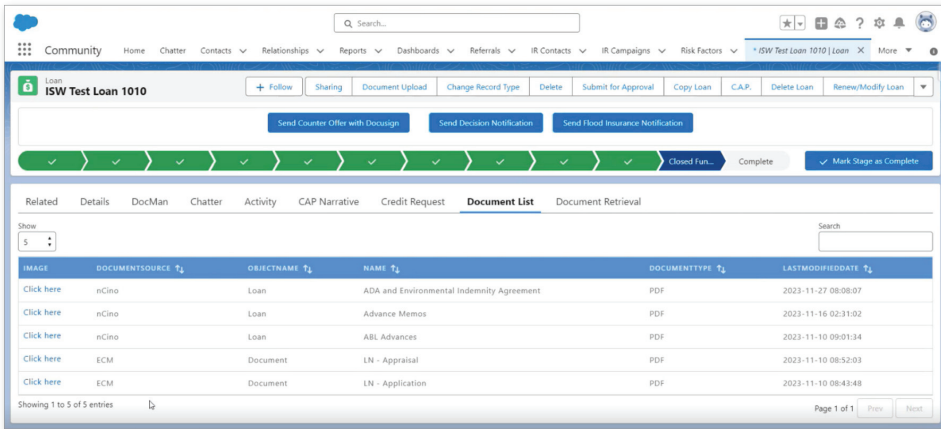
Search...

Community Home Chatter Contacts Relationships Reports Dashboards Referrals IR Contacts IR Campaigns Risk Factors * ISW Test Loan 1010 | Loan More

Loan
ISW Test Loan 1010

+ Follow Sharing Document Upload Change Record Type Delete Submit for Approval Copy Loan C.A.P. Delete Loan Renew/Modify Loan

Send Counter Offer with Docusign Send Decision Notification Send Flood Insurance Notification

Closed Fun... Complete Mark Stage as Complete

Related Details DocMan Chatter Activity CAP Narrative Credit Request Document List Document Retrieval

Show
5

Search

| IMAGE | DOCUMENTSOURCE | OBJECTNAME | NAME | DOCUMENTTYPE | LASTMODIFIEDDATE |
|---|---|---|---|---|---|
| Click here | nCino | Loan | ADA and Environmental Indemnity Agreement | PDF | 2023-11-27 08:08:07 |
| Click here | nCino | Loan | Advance Memos | PDF | 2023-11-16 02:31:02 |
| Click here | nCino | Loan | ABL Advances | PDF | 2023-11-10 09:01:34 |
| Click here | ECM | Document | LN - Appraisal | PDF | 2023-11-10 08:52:03 |
| Click here | ECM | Document | LN - Application | PDF | 2023-11-10 08:43:48 |

Showing 1 to 5 of 5 entries

Page 1 of 1 Prev Next